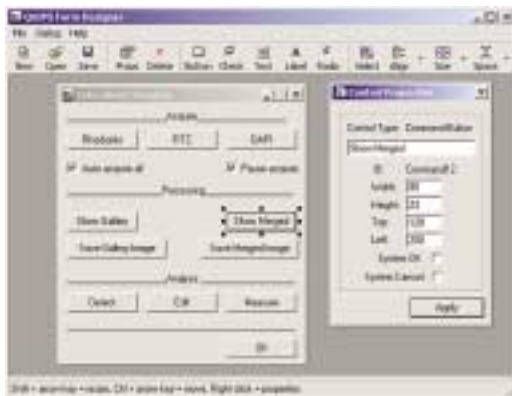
QIMPS Form Designer

File Setup Help

New Open Save Props Delete Button Check Text Label Radio Select Align Size Space

Acquire

Brightfield FITC DAPI

Auto acquire all

Pause acquire

Processing

Show Gallery

Show Merged

Save Gallery Image

Save Merged Image

Analysis

Detect Edit Measure

OK

Control Properties

Control Type: CommandButton

Show Merged

ID: Command12

Width: 80

Height: 23

Top: 108

Left: 200

System OK

System Cancel

Apply

Shift + arrow keys = resize, Ctrl + arrow keys = move, Right click = properties